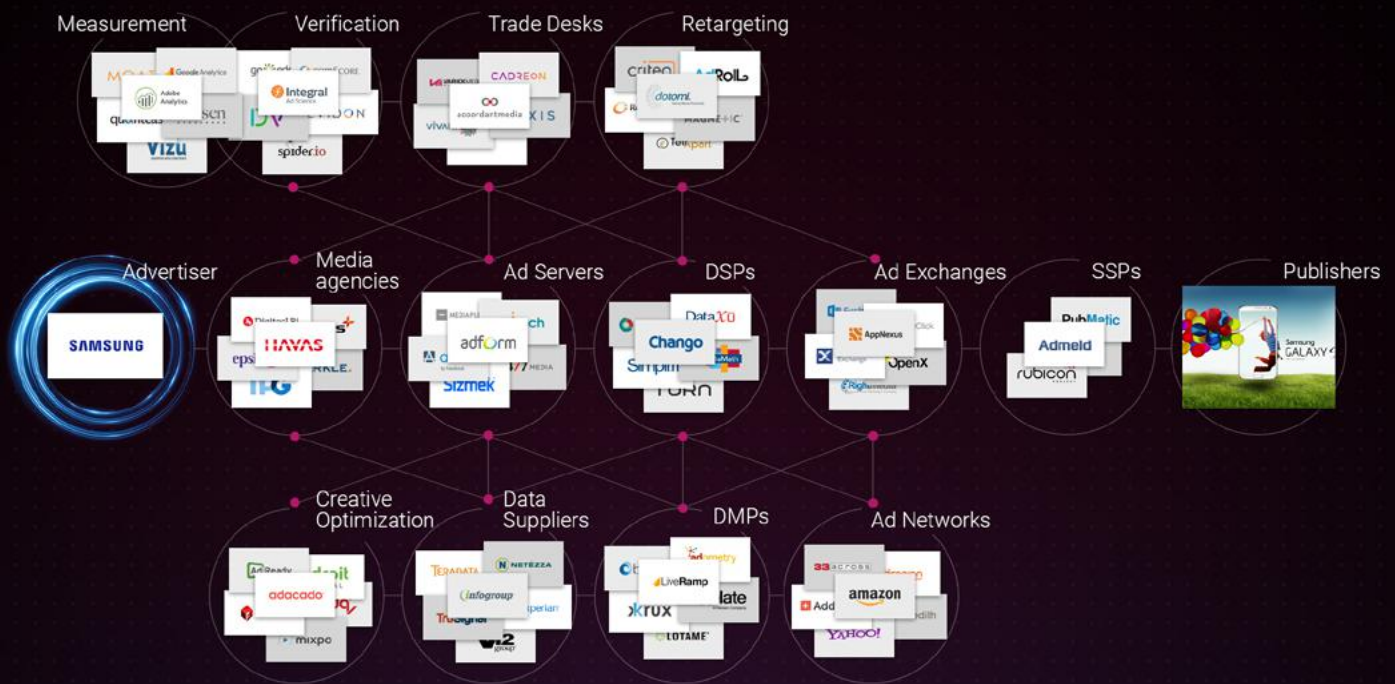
Measurement

Verification

Trade Desks

Retargeting

MOAT

Google Analytics

comScore

Adobe Analytics

Integral Ad Science

quantcast

sen

DV

DOUBLEVERIFY

vizu

spider.io

CADREON

accordantmedia

vivaki

XIS

criteo

AdRoll

dotomi

MAGNETIC

Tellapart

Advertiser

SAMSUNG

Media agencies

Digitas LBi

HAVAS

epsilon

IPG

RKLE.

Ad Servers

MEDIAPLEX

adform

ch

24/7 MEDIA

Sizmek

DSPs

DataXu

Chango

Simpli

TURN

Ad Exchanges

AppNexus

Click

OpenX

Right Media

SSPs

PubMatic

Admeld

rubicon

Publishers

Samsung GALAXY S

Creative Optimization

AdReady

adacado

mixpo

Data Suppliers

TERADATA

NETEZZA

infogroup

experian

TruSignal

V12 group

DMPs

LiveRamp

krux

LOTAME

Ad Networks

33across

amazon

YAHOO!